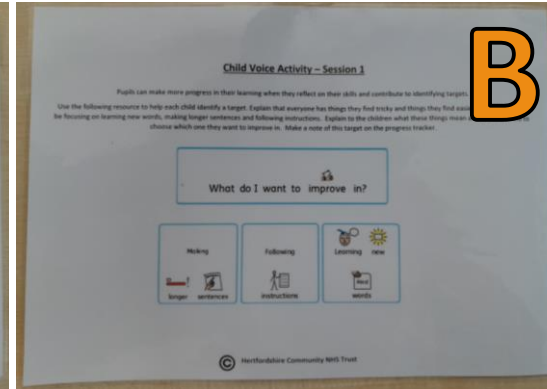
B

Child Voice Activity – Session 1

Pupils can make more progress in their learning when they reflect on their skills and contribute to identifying targets.

Use the following resource to help each child identify a target. Explain that everyone has things they find tricky and things they find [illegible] be focusing on learning new words, making longer sentences and following instructions. Explain to the children what these things mean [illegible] choose which one they want to improve in. Make a note of this target on the progress tracker.

What do I want to improve in?

Making longer sentences

Following instructions

Learning new words

© Hertfordshire Community NHS Trust